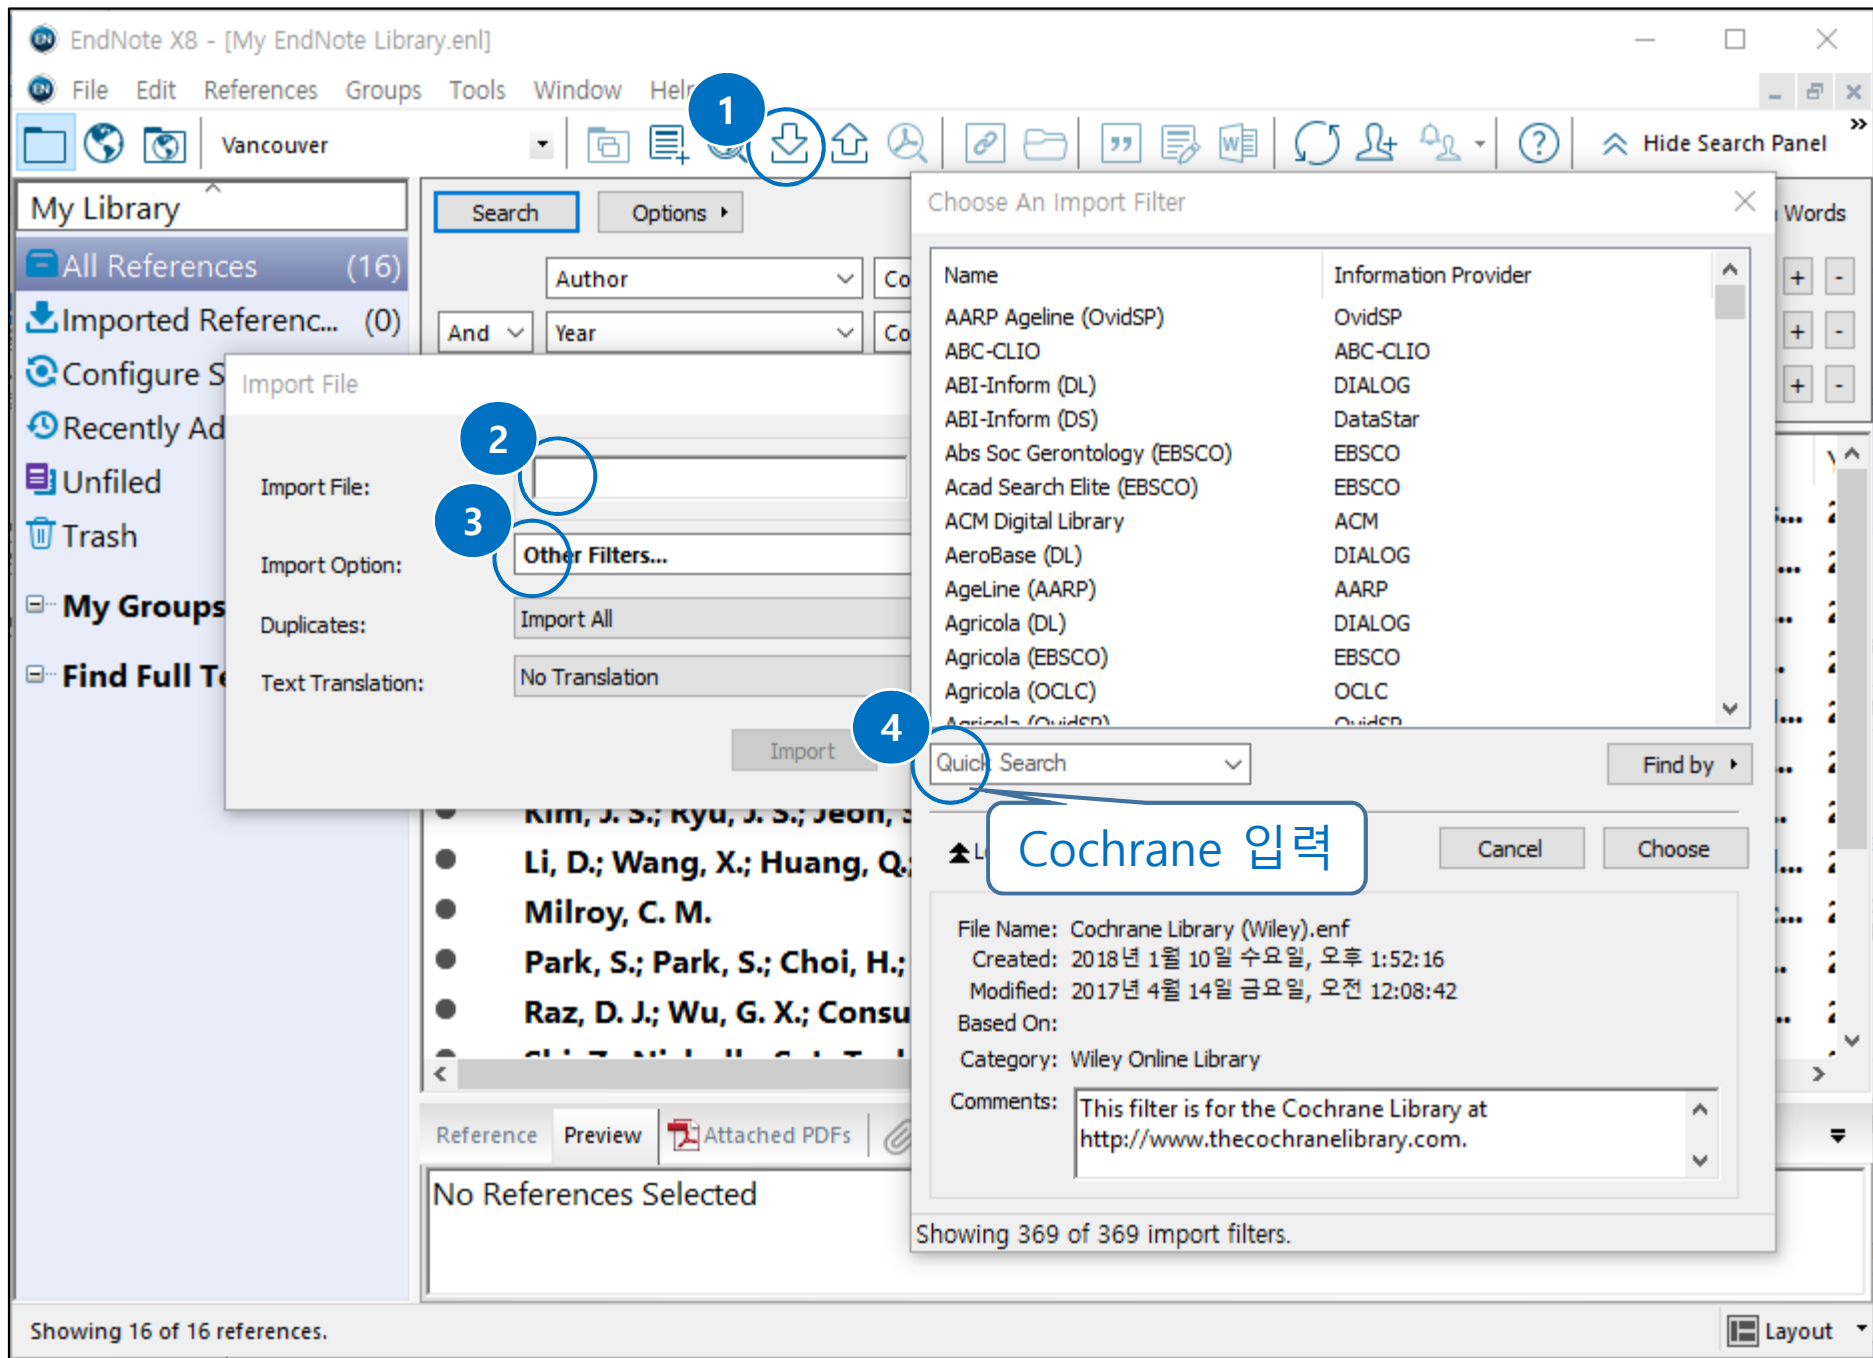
EndNote X8 - [My EndNote Library.enl]

File Edit References Groups Tools Window Help

Vancouver

Hide Search Panel

My Library

All References (16)
Imported Referenc... (0)
Configure S
Recently Ad
Unfiled
Trash

My Groups

Find Full Te

Search Options

Author Co
And Year Co

Words

Import File

1

2

3

4

Import File:
Import Option: Other Filters...
Duplicates: Import All
Text Translation: No Translation

Import

Kim, J. S.; Ryu, J. S.; Jeon, J
Li, D.; Wang, X.; Huang, Q.;
Milroy, C. M.
Park, S.; Park, S.; Choi, H.;
Raz, D. J.; Wu, G. X.; Consu

Reference Preview Attached PDFs

No References Selected

Showing 16 of 16 references.

Layout

Choose An Import Filter

| Name | Information Provider |
|---|---|
| AARP Ageline (OvidSP) | OvidSP |
| ABC-CLIO | ABC-CLIO |
| ABI-Inform (DL) | DIALOG |
| ABI-Inform (DS) | DataStar |
| Abs Soc Gerontology (EBSCO) | EBSCO |
| Acad Search Elite (EBSCO) | EBSCO |
| ACM Digital Library | ACM |
| AeroBase (DL) | DIALOG |
| AgeLine (AARP) | AARP |
| Agricola (DL) | DIALOG |
| Agricola (EBSCO) | EBSCO |
| Agricola (OCLC) | OCLC |
| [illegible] | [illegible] |

Quick Search

Find by

Cochrane 입력

Cancel Choose

File Name: Cochrane Library (Wiley).enf
Created: 2018년 1월 10일 수요일, 오후 1:52:16
Modified: 2017년 4월 14일 금요일, 오전 12:08:42
Based On:
Category: Wiley Online Library
Comments: This filter is for the Cochrane Library at http://www.thecochranelibrary.com.

Showing 369 of 369 import filters.